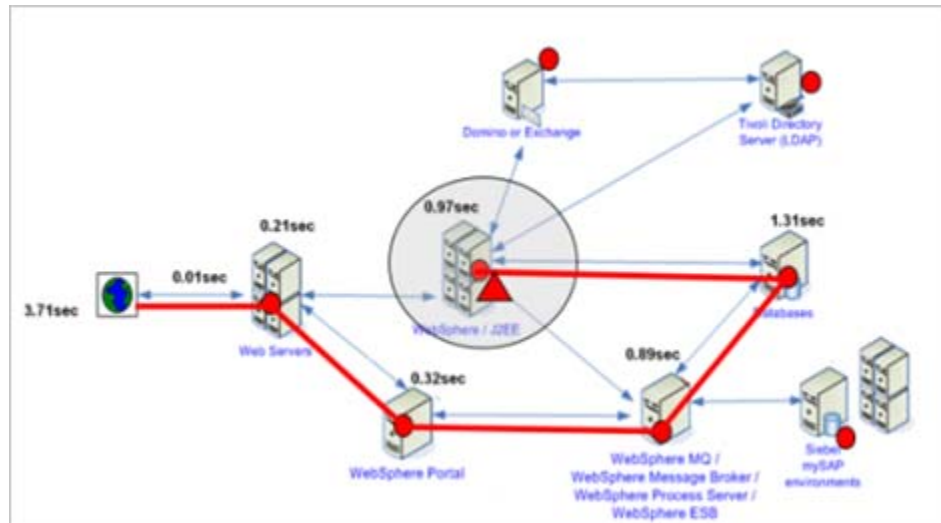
Domino or Exchange

Tivoli Directory Server (LDAP)

0.97sec

1.31sec

0.21sec

0.01sec

3.71sec

WebSphere / J2EE

Databases

Web Servers

0.32sec

0.89sec

WebSphere Portal

WebSphere MQ / WebSphere Message Broker / WebSphere Process Server / WebSphere ESB

Siebel mySAP environments